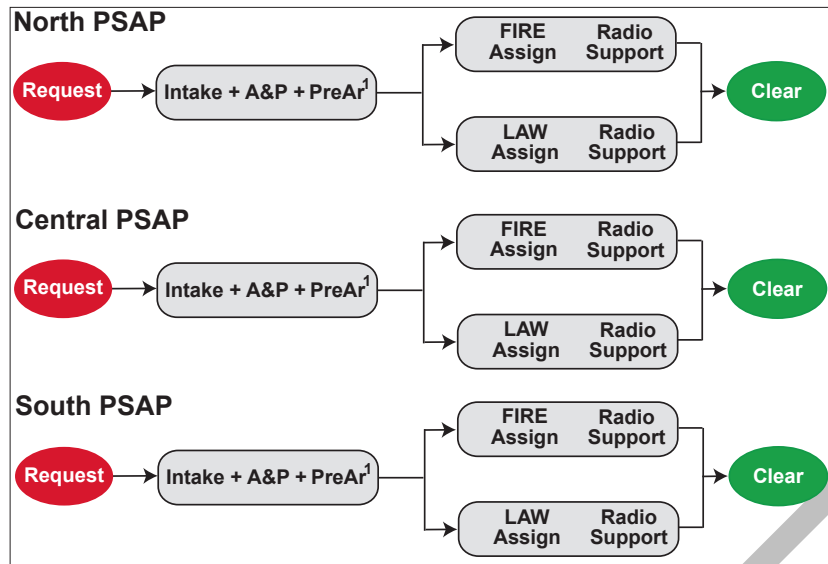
North PSAP

Request

Intake + A&P + PreAr$^1$

FIRE Assign

Radio Support

LAW Assign

Radio Support

Clear

Central PSAP

Request

Intake + A&P + PreAr$^1$

FIRE Assign

Radio Support

LAW Assign

Radio Support

Clear

South PSAP

Request

Intake + A&P + PreAr$^1$

FIRE Assign

Radio Support

LAW Assign

Radio Support

Clear